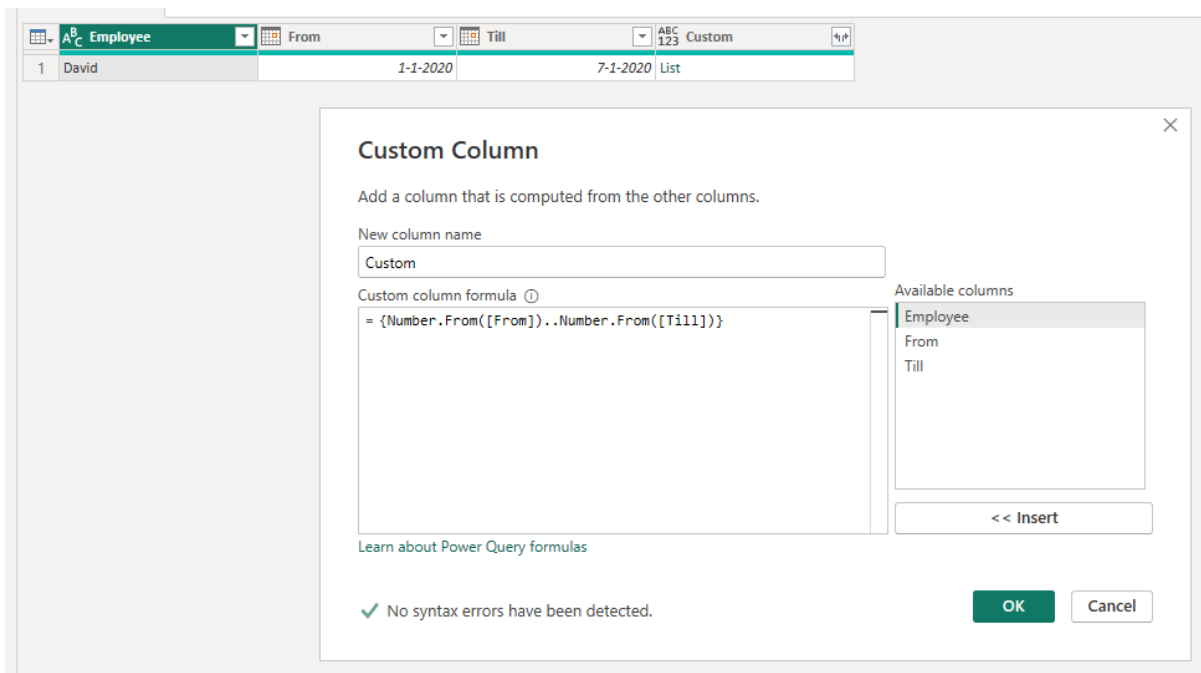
| | Employee | From | Till | Custom |
|---|---|---|---|---|
| 1 | David | 1-1-2020 | 7-1-2020 | List |

Custom Column

Add a column that is computed from the other columns.

New column name

Custom

Custom column formula

= {Number.From([From])..Number.From([Till])}

Available columns

Employee

From

Till

<< Insert

Learn about Power Query formulas

No syntax errors have been detected.

OK

Cancel